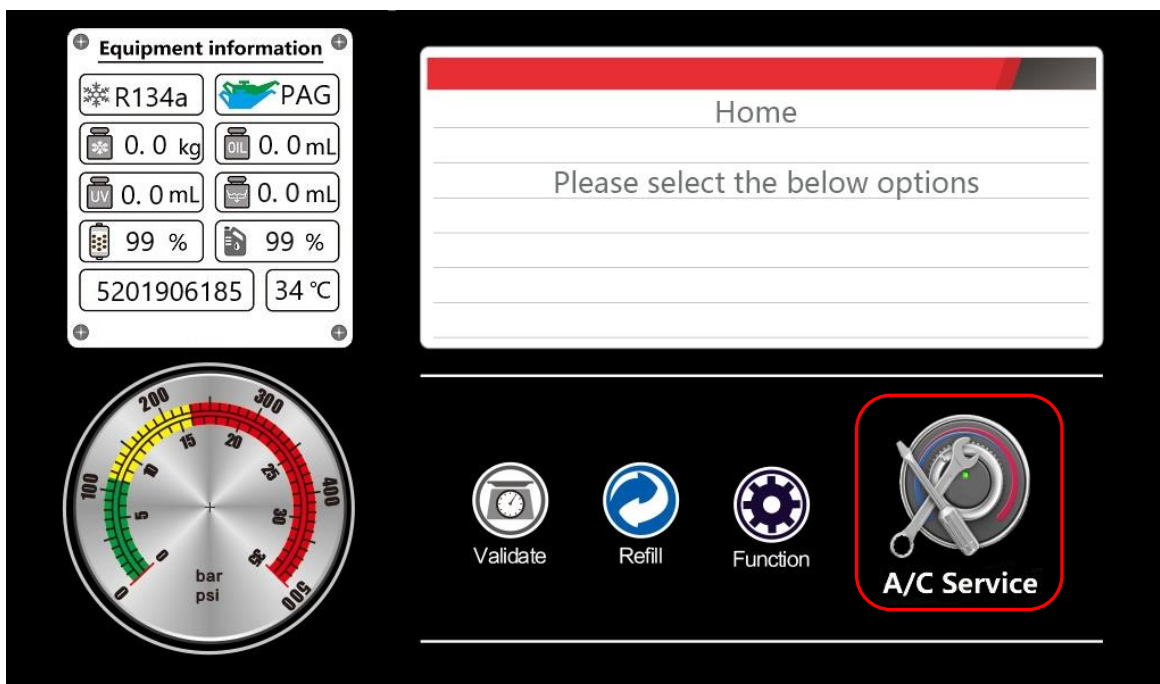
Equipment information

R134a | PAG

0. 0 kg | OIL 0. 0 mL

UV 0. 0 mL | 0. 0 mL

99 % | 99 %

5201906185 | 34 ℃

100 200 300 400 500 0
0 5 10 15 20 25 30 35
bar
psi

Home

Please select the below options

Validate

Refill

Function

A/C Service